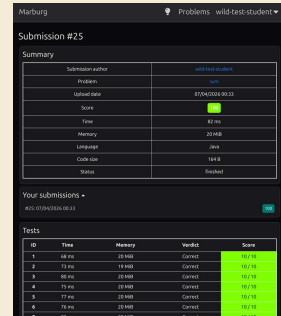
Marburg

Problems wild-test-student

Submission #25

Summary

| | |
|---|---|
| Submission author | wild-test-student |
| Problem | sum |
| Upload date | 07/04/2026 00:33 |
| Score | 100 |
| Time | 82 ms |
| Memory | 20 MiB |
| Language | Java |
| Code size | 164 B |
| Status | finished |

Your submissions

#25: 07/04/2026 00:33 100

Tests

| ID | Time | Memory | Verdict | Score |
|---|---|---|---|---|
| 1 | 68 ms | 20 MiB | Correct | 10 / 10 |
| 2 | 73 ms | 19 MiB | Correct | 10 / 10 |
| 3 | 80 ms | 20 MiB | Correct | 10 / 10 |
| 4 | 75 ms | 20 MiB | Correct | 10 / 10 |
| 5 | 77 ms | 20 MiB | Correct | 10 / 10 |
| 6 | 76 ms | 20 MiB | Correct | 10 / 10 |
| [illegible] | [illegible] | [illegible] | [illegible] | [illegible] |